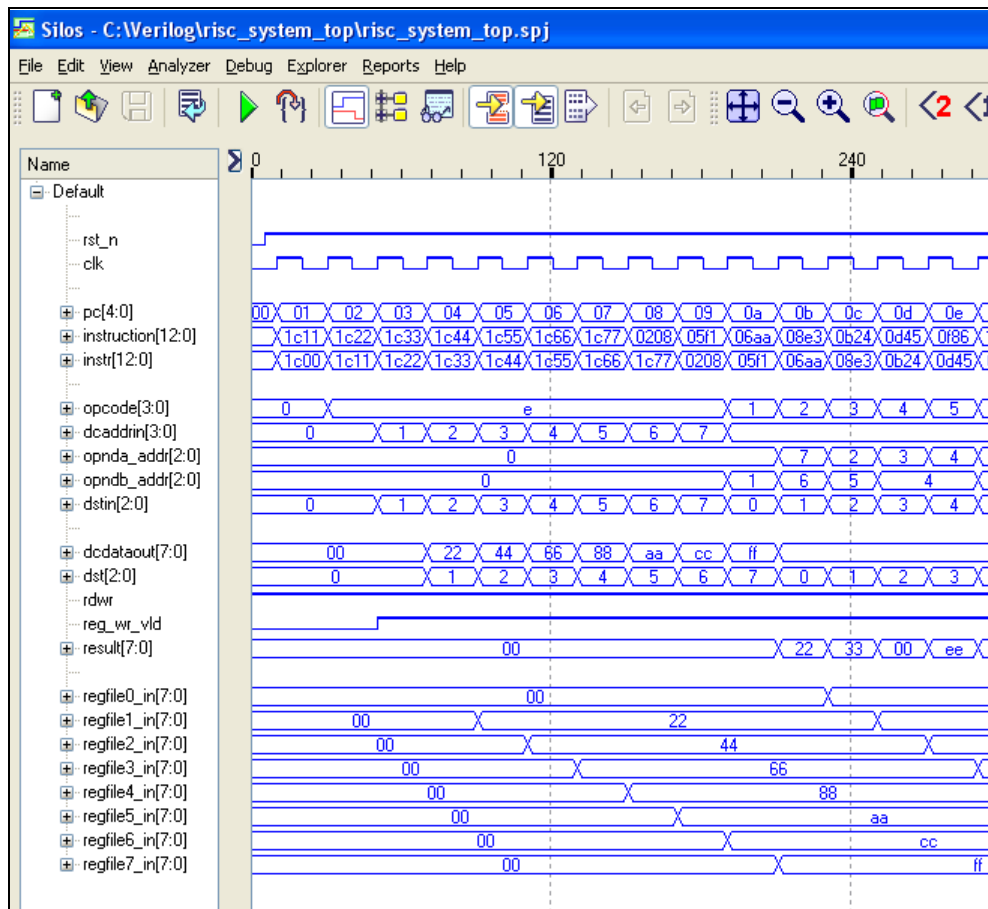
Silos - C:\Verilog\risc_system_top\risc_system_top.spj

File Edit View Analyzer Debug Explorer Reports Help

<2 <

Name
0 120 240
Default
rst_n
clk
pc[4:0]
instruction[12:0]
instr[12:0]
opcode[3:0]
dcaddrin[3:0]
opnda_addr[2:0]
opndb_addr[2:0]
dstin[2:0]
dcdataout[7:0]
dst[2:0]
rdwr
reg_wr_vld
result[7:0]
regfile0_in[7:0]
regfile1_in[7:0]
regfile2_in[7:0]
regfile3_in[7:0]
regfile4_in[7:0]
regfile5_in[7:0]
regfile6_in[7:0]
regfile7_in[7:0]

00 01 02 03 04 05 06 07 08 09 0a 0b 0c 0d 0e
1c11 1c22 1c33 1c44 1c55 1c66 1c77 0208 05f1 06aa 08e3 0b24 0d45 0f86
1c00 1c11 1c22 1c33 1c44 1c55 1c66 1c77 0208 05f1 06aa 08e3 0b24 0d45
0 e 1 2 3 4 5
0 1 2 3 4 5 6 7
0 7 2 3 4
0 1 6 5 4
0 1 2 3 4 5 6 7 0 1 2 3 4
00 22 44 66 88 aa cc ff
0 1 2 3 4 5 6 7 0 1 2 3
00 22 33 00 ee
00
00 22
00 44
00 66
00 88
00 aa
00 cc
00 ff